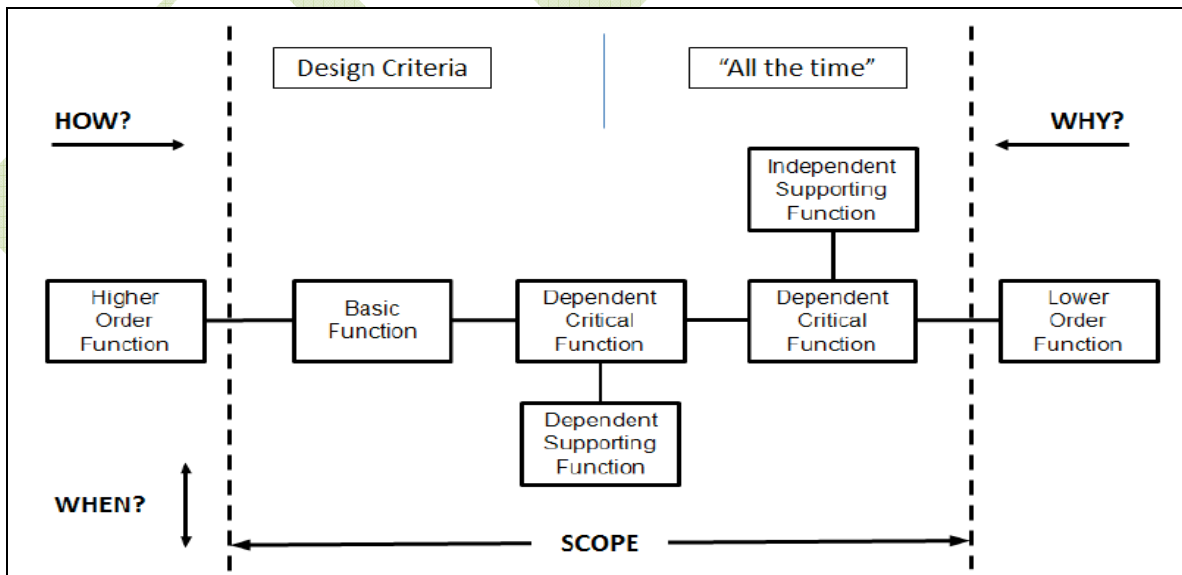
Design Criteria

"All the time"

HOW?

WHY?

Independent Supporting Function

Higher Order Function

Basic Function

Dependent Critical Function

Dependent Critical Function

Lower Order Function

Dependent Supporting Function

WHEN?

SCOPE